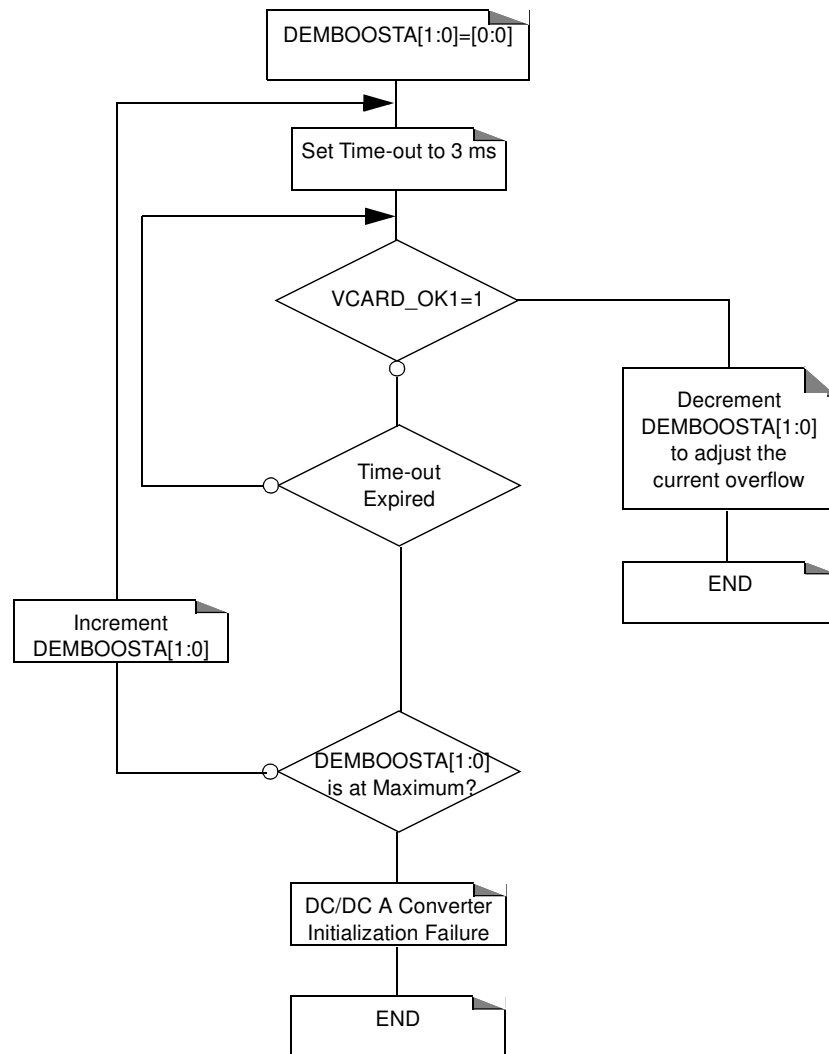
DEMBOOSTA[1:0]=[0:0]

Set Time-out to 3 ms

VCARD_OK1=1

Decrement DEMBOOSTA[1:0] to adjust the current overflow

END

Time-out Expired

Increment DEMBOOSTA[1:0]

DEMBOOSTA[1:0] is at Maximum?

DC/DC A Converter Initialization Failure

END